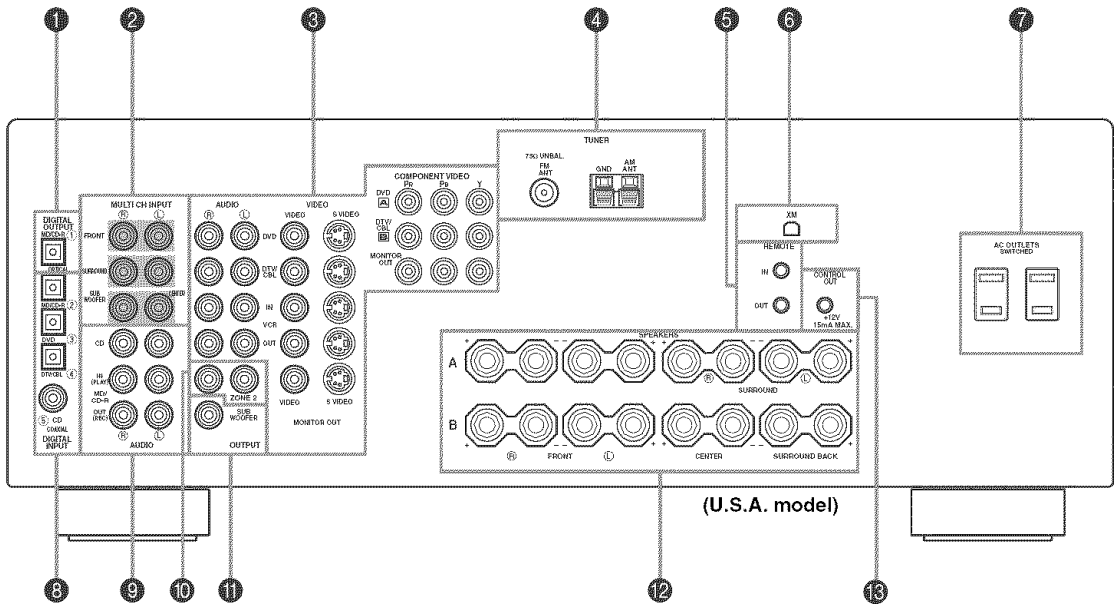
❶ ❷ ❸ ❹ ❺ ❻ ❼

TUNER
75Ω UNBAL.
FM ANT
GND
AM ANT

COMPONENT VIDEO
DVD A
PR PB Y
DTV/CBL B
MONITOR OUT

XM

REMOTE
IN
OUT

CONTROL OUT
+12V 15mA MAX.

AC OUTLETS
SWITCHED

DIGITAL OUTPUT
MD/CD-R 1
OPTICAL
SUB 2
MD/CD-R
DVD 3
DTV/CBL 4
5 CD
COAXIAL
DIGITAL INPUT

MULTI CH INPUT
R L
FRONT
SURROUND
SUB WOOFER
CENTER

AUDIO
R L
VIDEO
VIDEO S VIDEO
DVD
DTV/CBL
IN
VCR
OUT
VIDEO
S VIDEO
MONITOR OUT

CD
IN (PLAY)
MD/CD-R
OUT (REC)
R
AUDIO

ZONE 2
SUB WOOFER
OUTPUT

SPEAKERS
A
B
R
SURROUND
L
R FRONT L
CENTER
SURROUND BACK

(U.S.A. model)

❽ ❾ ❿ ⓫ ⓬ ⓭